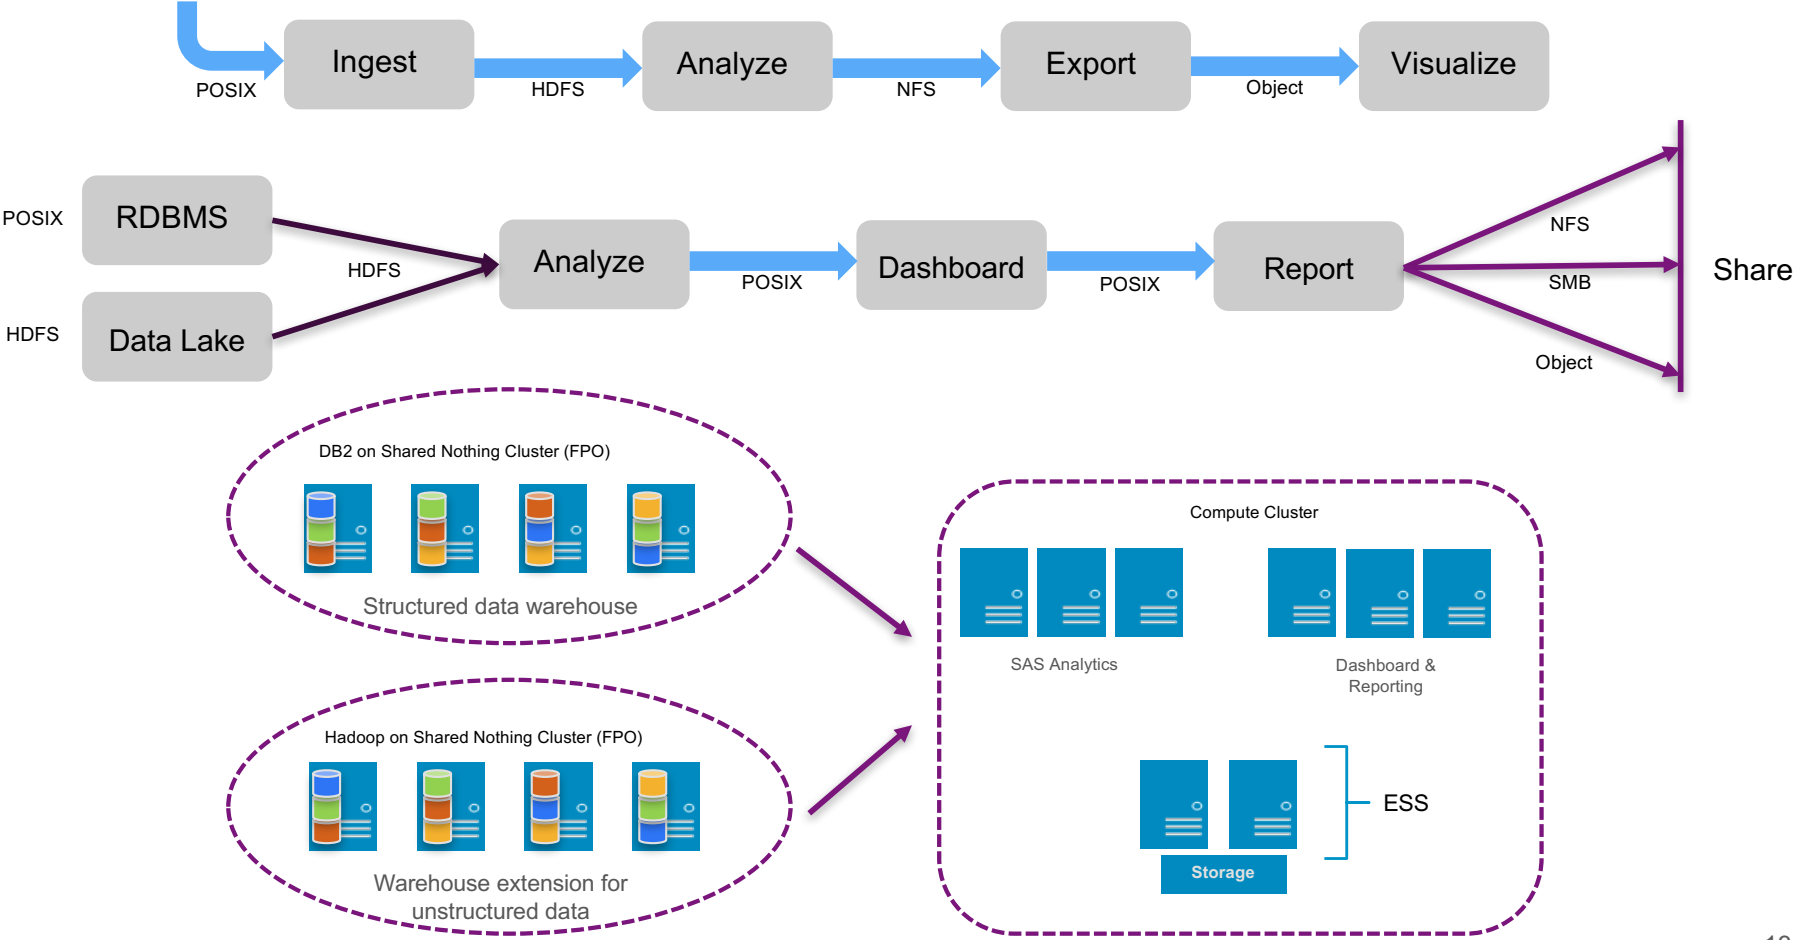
POSIX
Ingest
HDFS
Analyze
NFS
Export
Object
Visualize

POSIX
RDBMS
HDFS
Data Lake
HDFS
Analyze
POSIX
Dashboard
POSIX
Report
NFS
SMB
Object
Share

DB2 on Shared Nothing Cluster (FPO)
Structured data warehouse

Hadoop on Shared Nothing Cluster (FPO)
Warehouse extension for unstructured data

Compute Cluster
SAS Analytics
Dashboard & Reporting
ESS
Storage